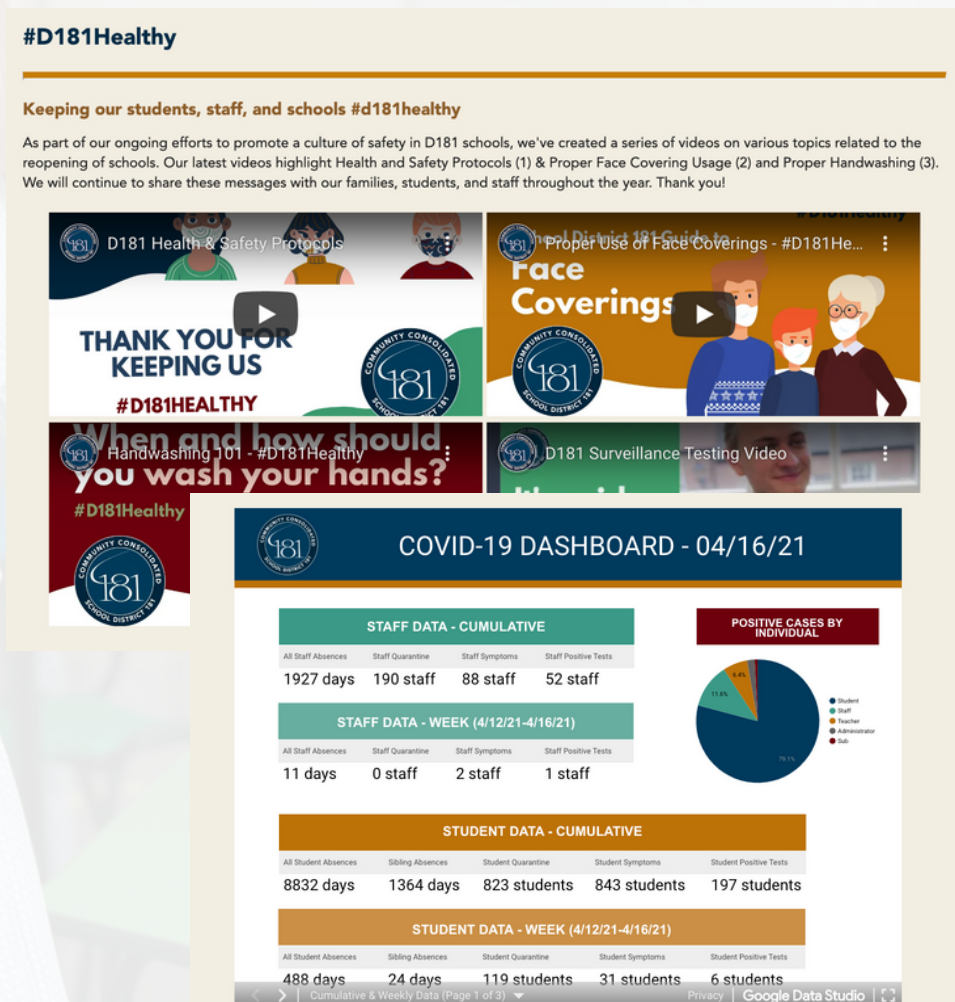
#D181Healthy

Keeping our students, staff, and schools #d181healthy

As part of our ongoing efforts to promote a culture of safety in D181 schools, we've created a series of videos on various topics related to the reopening of schools. Our latest videos highlight Health and Safety Protocols (1) & Proper Face Covering Usage (2) and Proper Handwashing (3). We will continue to share these messages with our families, students, and staff throughout the year. Thank you!

D181 Health & Safety Protocols

THANK YOU FOR KEEPING US

#D181HEALTHY

COMMUNITY CONSOLIDATED 181 SCHOOL DISTRICT 181

Proper Use of Face Coverings - #D181He...

#D181Healthy

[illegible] District 181 Guide to Face Coverings

COMMUNITY CONSOLIDATED 181 SCHOOL DISTRICT 181

Handwashing 101 - #D181Healthy

When and how should you wash your hands?

#D181Healthy

COMMUNITY CONSOLIDATED 181 SCHOOL DISTRICT 181

D181 Surveillance Testing Video

COMMUNITY CONSOLIDATED 181 SCHOOL DISTRICT 181

COVID-19 DASHBOARD - 04/16/21

STAFF DATA - CUMULATIVE

| All Staff Absences | Staff Quarantine | Staff Symptoms | Staff Positive Tests |
|---|---|---|---|
| 1927 days | 190 staff | 88 staff | 52 staff |

STAFF DATA - WEEK (4/12/21-4/16/21)

| All Staff Absences | Staff Quarantine | Staff Symptoms | Staff Positive Tests |
|---|---|---|---|
| 11 days | 0 staff | 2 staff | 1 staff |

POSITIVE CASES BY INDIVIDUAL

8.4%
11.6%
79.1%

Student
Staff
Teacher
Administrator
Sub

STUDENT DATA - CUMULATIVE

| All Student Absences | Sibling Absences | Student Quarantine | Student Symptoms | Student Positive Tests |
|---|---|---|---|---|
| 8832 days | 1364 days | 823 students | 843 students | 197 students |

STUDENT DATA - WEEK (4/12/21-4/16/21)

| All Student Absences | Sibling Absences | Student Quarantine | Student Symptoms | Student Positive Tests |
|---|---|---|---|---|
| 488 days | 24 days | 119 students | 31 students | 6 students |

Cumulative & Weekly Data (Page 1 of 3)

Privacy | Google Data Studio